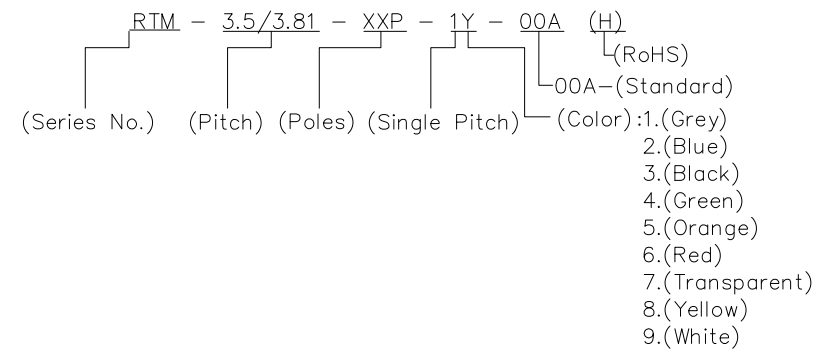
RTM – 3.5/3.81 – XXP – 1Y – 00A (H)

(RoHS)

00A–(Standard)

(Series No.) (Pitch) (Poles) (Single Pitch) (Color):1.(Grey)
2.(Blue)
3.(Black)
4.(Green)
5.(Orange)
6.(Red)
7.(Transparent)
8.(Yellow)
9.(White)